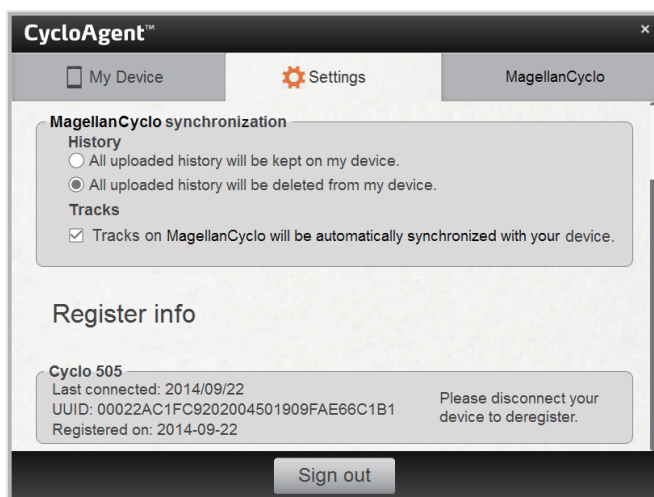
CycloAgent™

×

My Device

Settings

MagellanCyclo

MagellanCyclo synchronization

History

All uploaded history will be kept on my device.

All uploaded history will be deleted from my device.

Tracks

☑ Tracks on MagellanCyclo will be automatically synchronized with your device.

Register info

Cyclo 505

Last connected: 2014/09/22

UUID: 00022AC1FC9202004501909FAE66C1B1

Registered on: 2014-09-22

Please disconnect your device to deregister.

Sign out